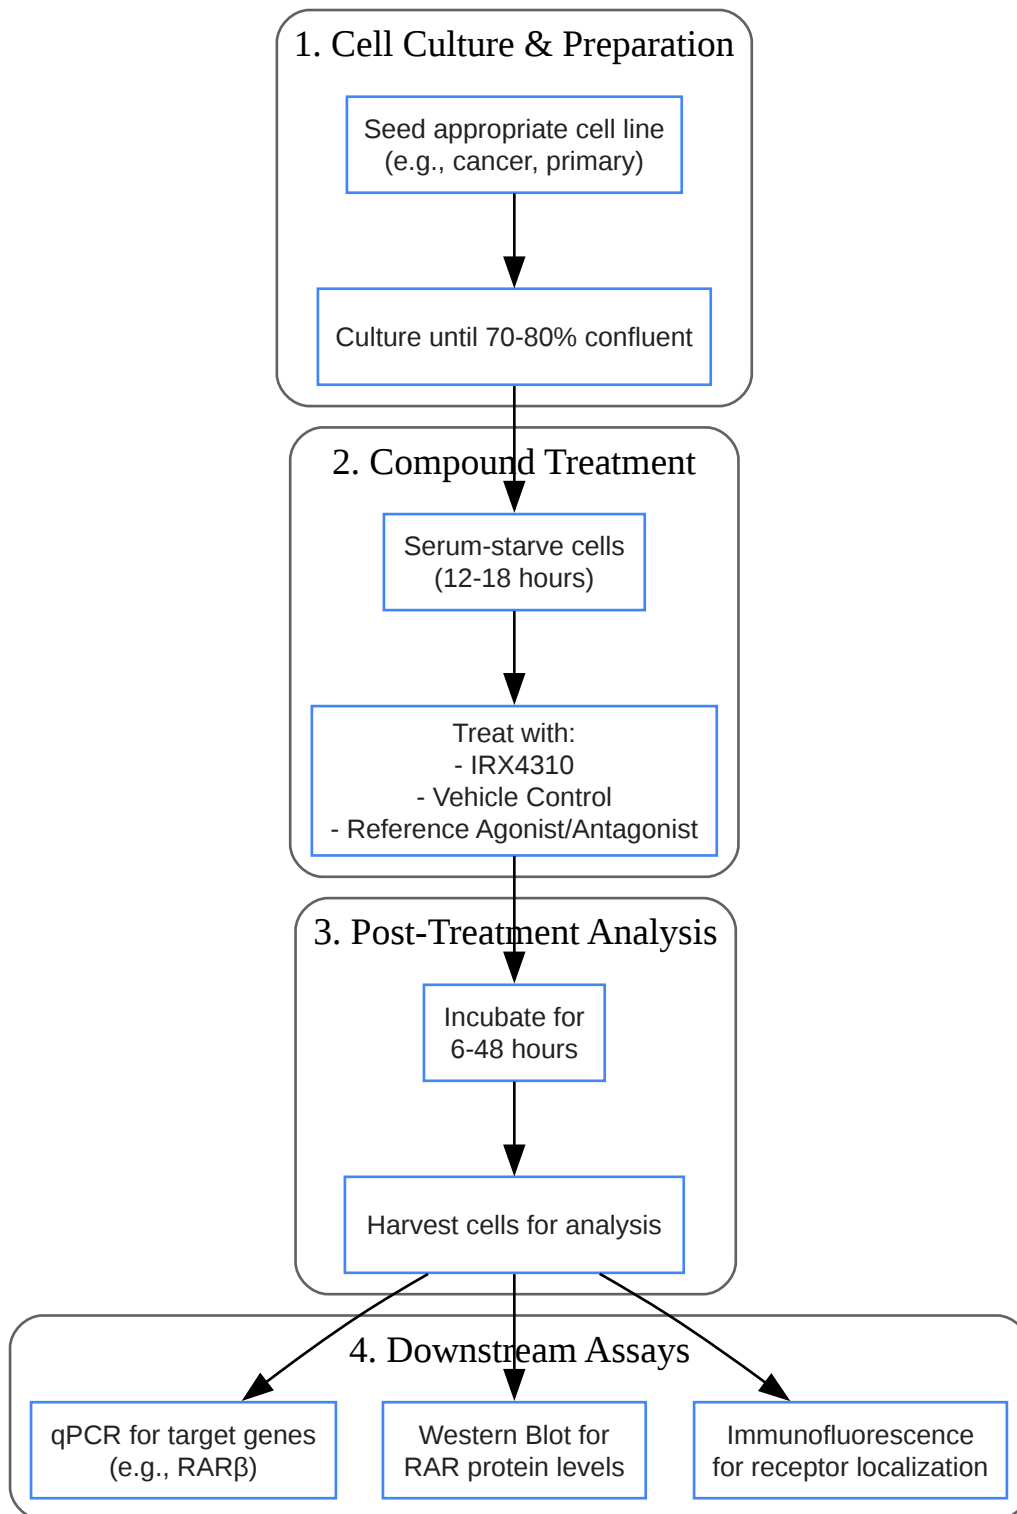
1. Cell Culture & Preparation

Seed appropriate cell line (e.g., cancer, primary)

Culture until 70-80% confluent

2. Compound Treatment

Serum-starve cells (12-18 hours)

Treat with:
- IRX4310
- Vehicle Control
- Reference Agonist/Antagonist

3. Post-Treatment Analysis

Incubate for 6-48 hours

Harvest cells for analysis

4. Downstream Assays

qPCR for target genes (e.g., RARβ)

Western Blot for RAR protein levels

Immunofluorescence for receptor localization